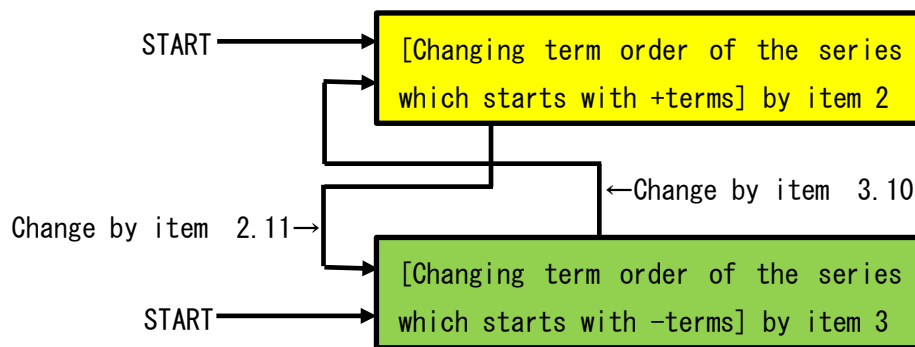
START

[Changing term order of the series which starts with +terms] by item 2

←Change by item 3.10

Change by item 2.11→

[Changing term order of the series which starts with −terms] by item 3

START